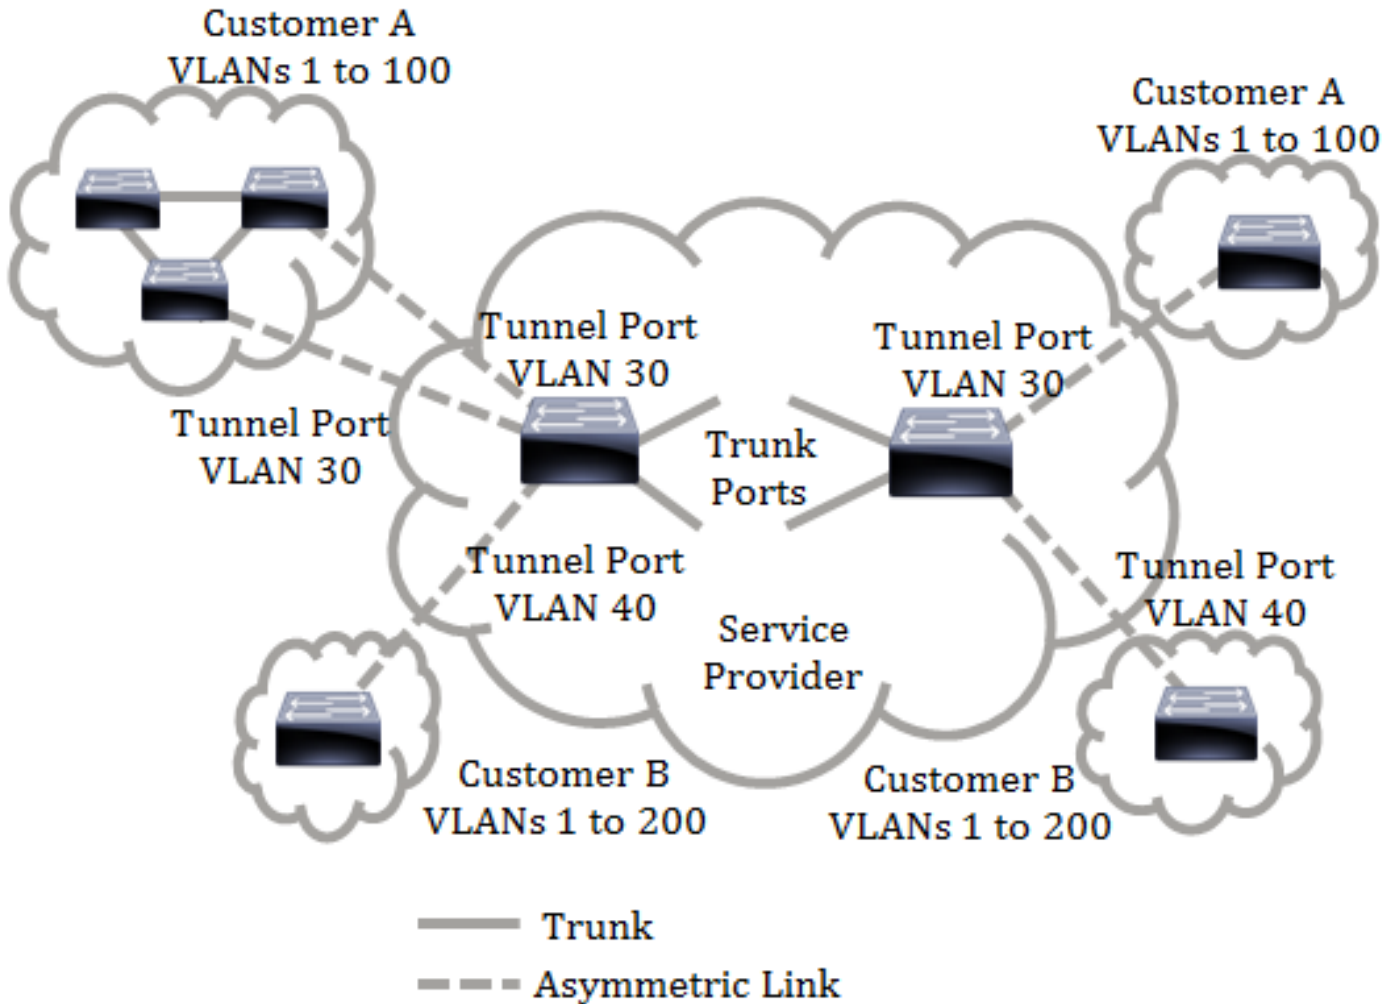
Customer A
VLANs 1 to 100

Customer A
VLANs 1 to 100

Tunnel Port
VLAN 30

Tunnel Port
VLAN 30

Tunnel Port
VLAN 30

Trunk
Ports

Tunnel Port
VLAN 40

Tunnel Port
VLAN 40

Service
Provider

Customer B
VLANs 1 to 200

Customer B
VLANs 1 to 200

Trunk

Asymmetric Link